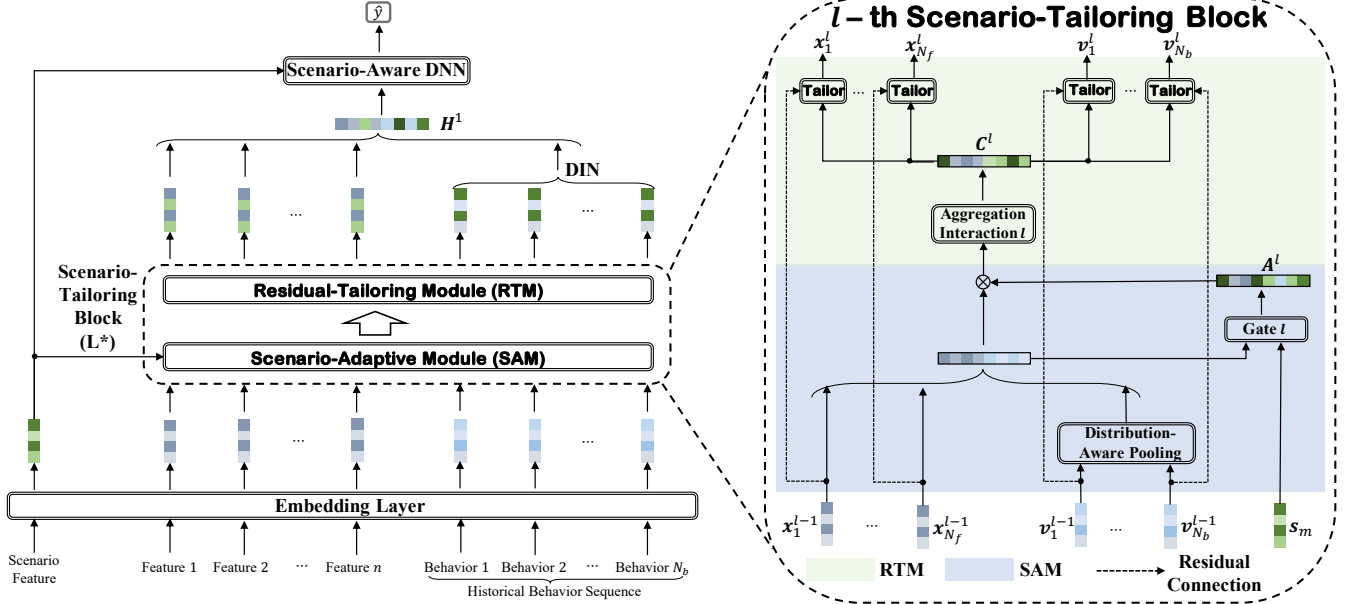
$\hat{y}$

Scenario-Aware DNN

$H^1$

DIN

...

...

Scenario-Tailoring Block (L*)

Residual-Tailoring Module (RTM)

Scenario-Adaptive Module (SAM)

...

...

Embedding Layer

Scenario Feature

Feature 1

Feature 2

...

Feature $n$

Behavior 1

Behavior 2

...

Behavior $N_b$

Historical Behavior Sequence

$l$ – th Scenario-Tailoring Block

$x_1^l$

$x_{N_f}^l$

$v_1^l$

$v_{N_b}^l$

Tailor

...

Tailor

Tailor

...

Tailor

$C^l$

Aggregation Interaction $l$

$A^l$

$\otimes$

Gate $l$

Distribution-Aware Pooling

$x_1^{l-1}$

...

$x_{N_f}^{l-1}$

$v_1^{l-1}$

...

$v_{N_b}^{l-1}$

$s_m$

RTM

SAM

Residual Connection